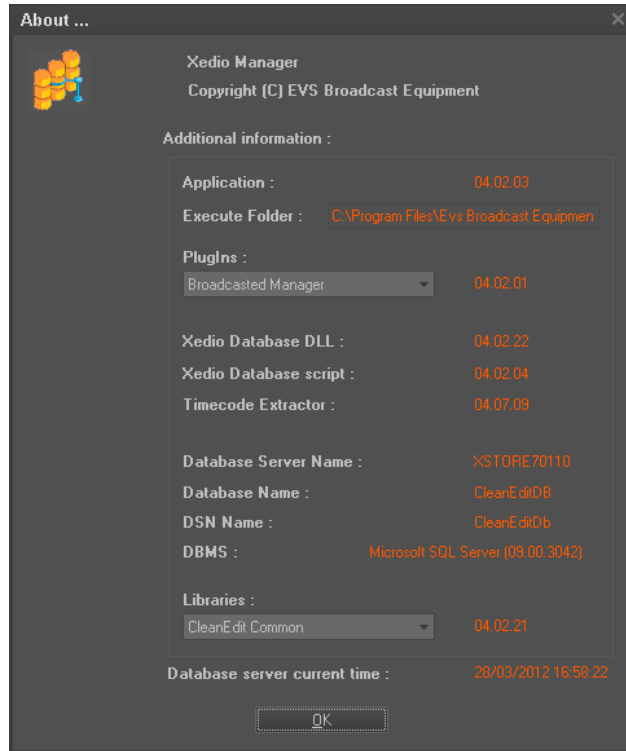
About ...

Xedio Manager
Copyright (C) EVS Broadcast Equipment

Additional information :

Application : 04.02.03

Execute Folder : C:\Program Files\Evs Broadcast Equipmen

PlugIns :
Broadcasted Manager 04.02.01

Xedio Database DLL : 04.02.22
Xedio Database script : 04.02.04
Timecode Extractor : 04.07.09

Database Server Name : XSTORE70110
Database Name : CleanEditDB
DSN Name : CleanEditDb
DBMS : Microsoft SQL Server (09.00.3042)

Libraries :
CleanEdit Common 04.02.21

Database server current time : 28/03/2012 16:58:22

OK